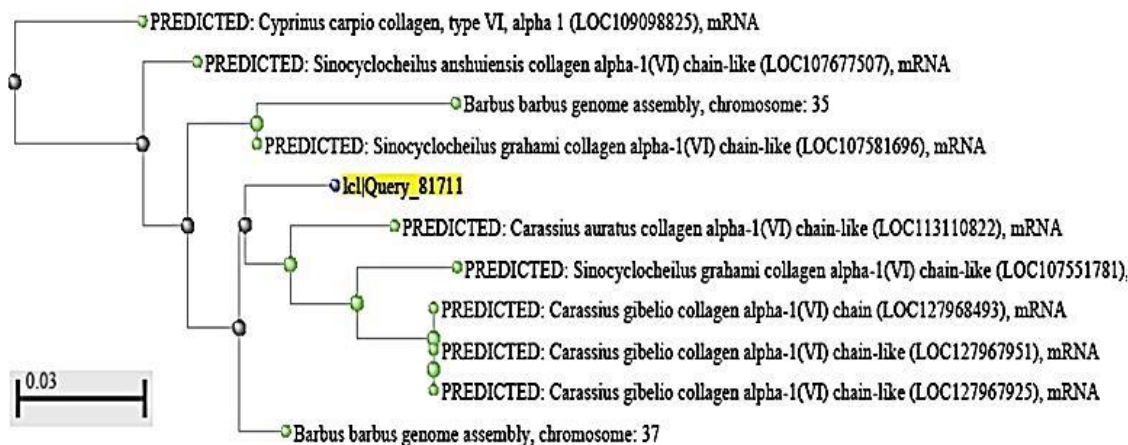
PREDICTED: Cyprinus carpio collagen, type VI, alpha 1 (LOC109098825), mRNA

PREDICTED: Sinocyclocheilus anshuiensis collagen alpha-1(VI) chain-like (LOC107677507), mRNA

Barbus barbus genome assembly, chromosome: 35

PREDICTED: Sinocyclocheilus grahami collagen alpha-1(VI) chain-like (LOC107581696), mRNA

lcl|Query_81711

PREDICTED: Carassius auratus collagen alpha-1(VI) chain-like (LOC113110822), mRNA

PREDICTED: Sinocyclocheilus grahami collagen alpha-1(VI) chain-like (LOC107551781),

PREDICTED: Carassius gibelio collagen alpha-1(VI) chain (LOC127968493), mRNA

PREDICTED: Carassius gibelio collagen alpha-1(VI) chain-like (LOC127967951), mRNA

PREDICTED: Carassius gibelio collagen alpha-1(VI) chain-like (LOC127967925), mRNA

0.03

Barbus barbus genome assembly, chromosome: 37